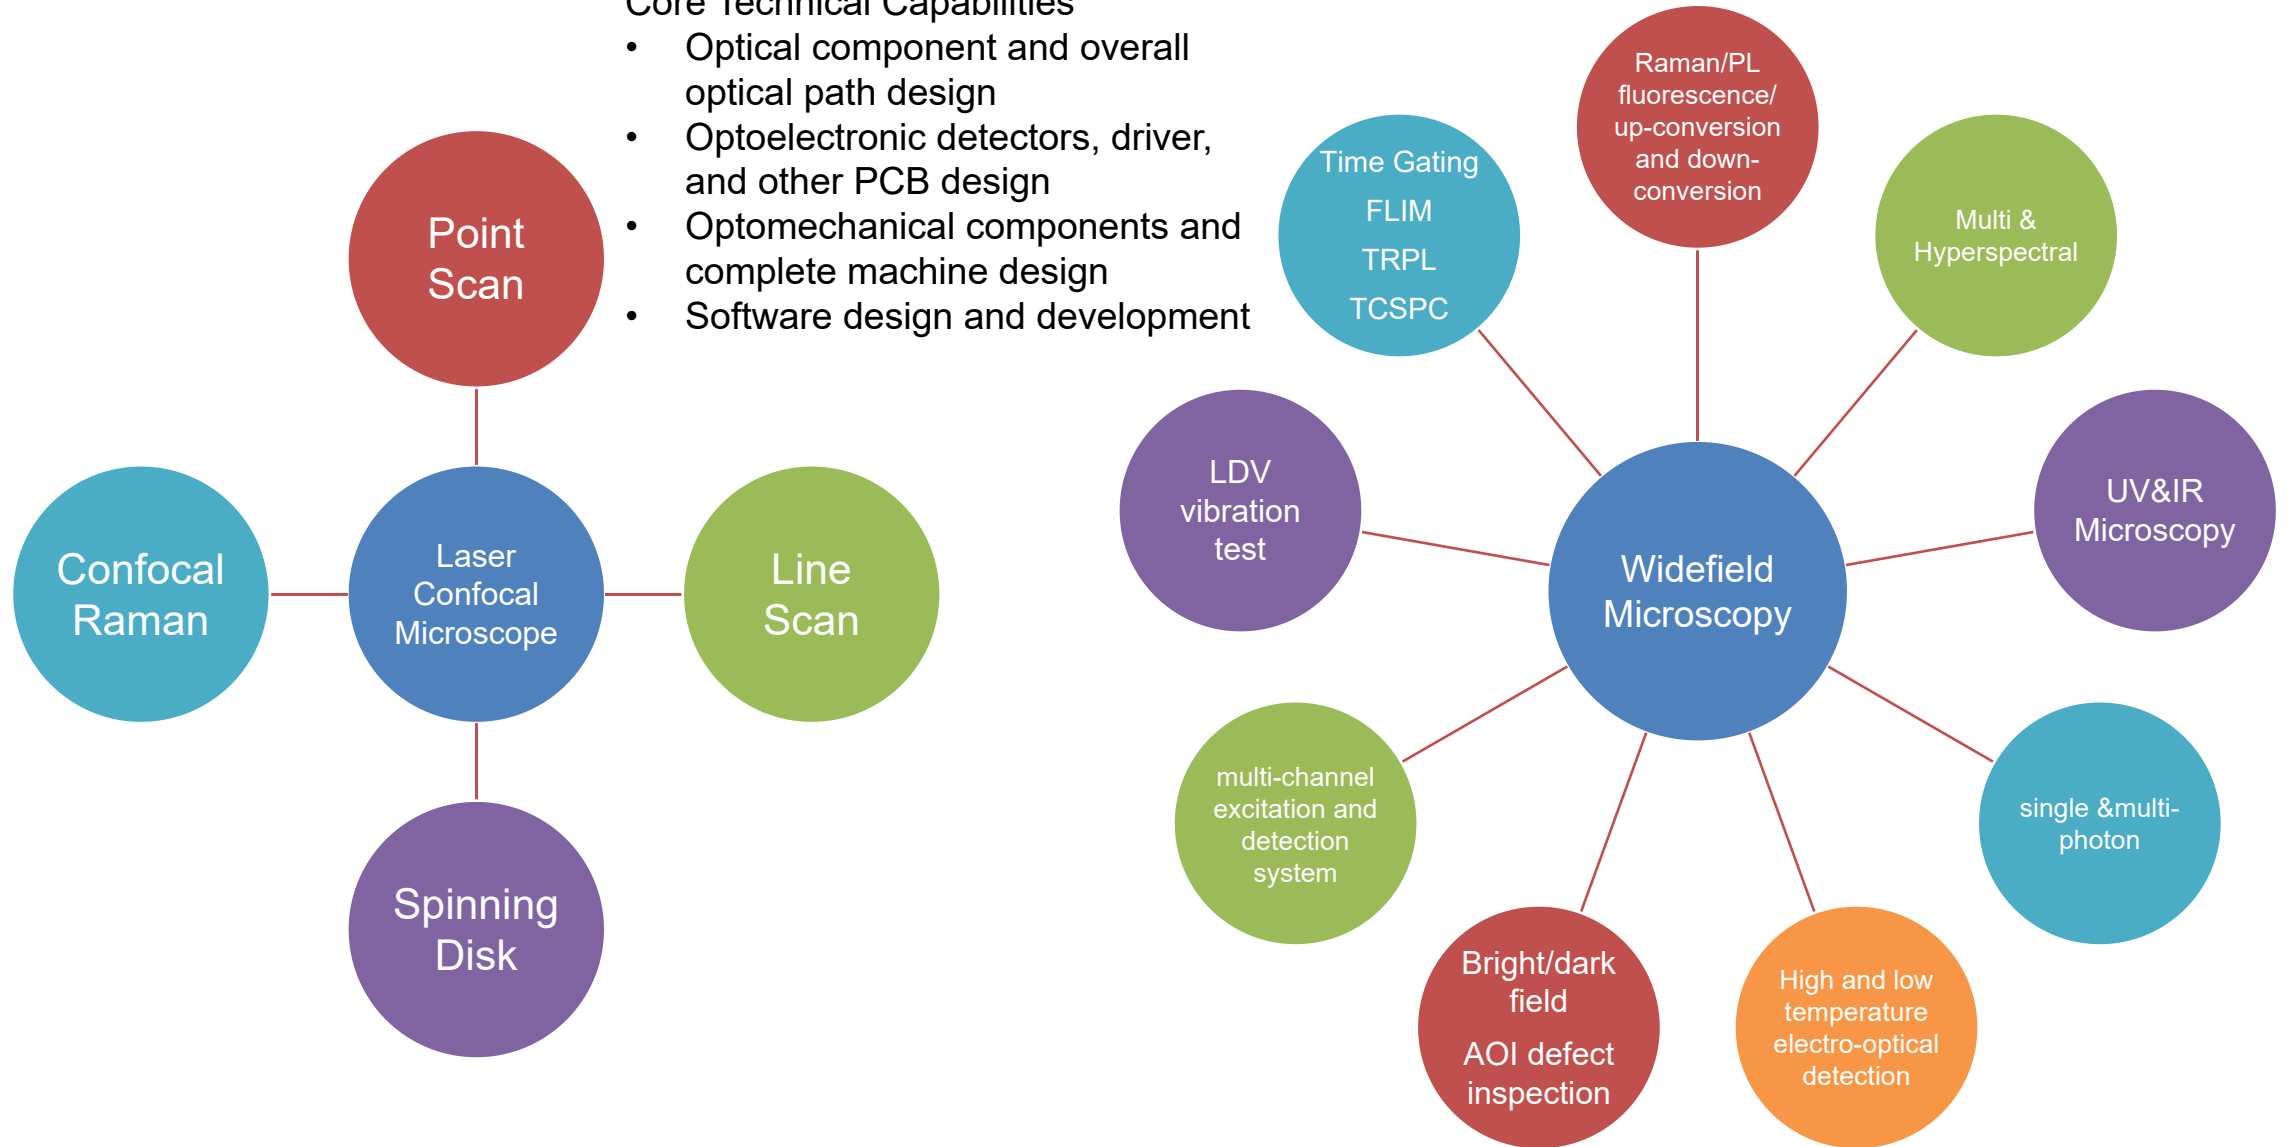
Core Technical Capabilities

- Optical component and overall optical path design
- Optoelectronic detectors, driver, and other PCB design
- Optomechanical components and complete machine design
- Software design and development

Point Scan

Confocal Raman

Laser Confocal Microscope

Line Scan

Spinning Disk

Time Gating
FLIM
TRPL
TCSPC

Raman/PL fluorescence/ up-conversion and down-conversion

Multi & Hyperspectral

LDV vibration test

Widefield Microscopy

UV&IR Microscopy

multi-channel excitation and detection system

single &multi-photon

Bright/dark field
AOI defect inspection

High and low temperature electro-optical detection